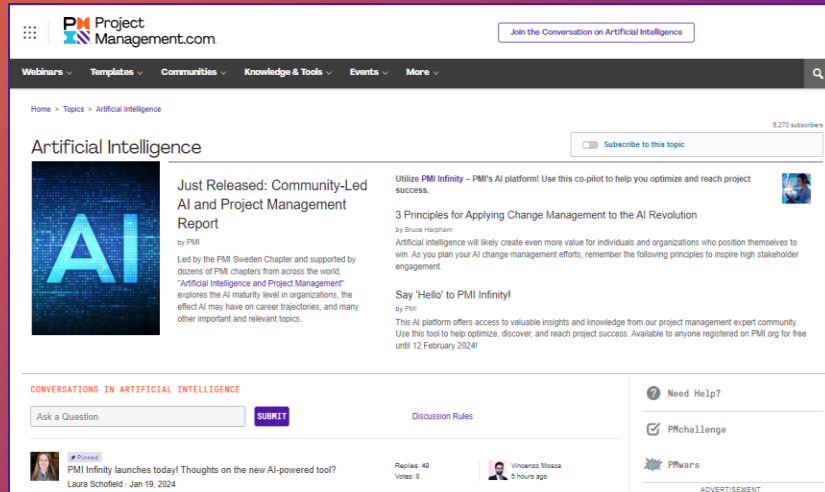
Project Management.com

Join the Conversation on Artificial Intelligence

Webinars Templates Communities Knowledge & Tools Events More

Home > Topics > Artificial Intelligence

8,270 subscribers

Artificial Intelligence

Subscribe to this topic

AI

Just Released: Community-Led AI and Project Management Report

by PMI

Led by the PMI Sweden Chapter and supported by dozens of PMI chapters from across the world, "Artificial Intelligence and Project Management" explores the AI maturity level in organizations, the effect AI may have on career trajectories, and many other important and relevant topics.

Utilize PMI Infinity – PMI's AI platform! Use this co-pilot to help you optimize and reach project success.

3 Principles for Applying Change Management to the AI Revolution

by Bruce Harpham

Artificial intelligence will likely create even more value for individuals and organizations who position themselves to win. As you plan your AI change management efforts, remember the following principles to inspire high stakeholder engagement.

Say 'Hello' to PMI Infinity!

by PMI

This AI platform offers access to valuable insights and knowledge from our project management expert community. Use this tool to help optimize, discover, and reach project success. Available to anyone registered on PMI.org for free until 12 February 2024!

CONVERSATIONS IN ARTIFICIAL INTELLIGENCE

Ask a Question

SUBMIT

Discussion Rules

Pinned

PMI Infinity launches today! Thoughts on the new AI-powered tool?

Laura Schofield · Jan 19, 2024

Replies: 49
Votes: 8

Vincenzo Mosca
5 hours ago

Need Help?

PMchallenge

PMwars

ADVERTISEMENT